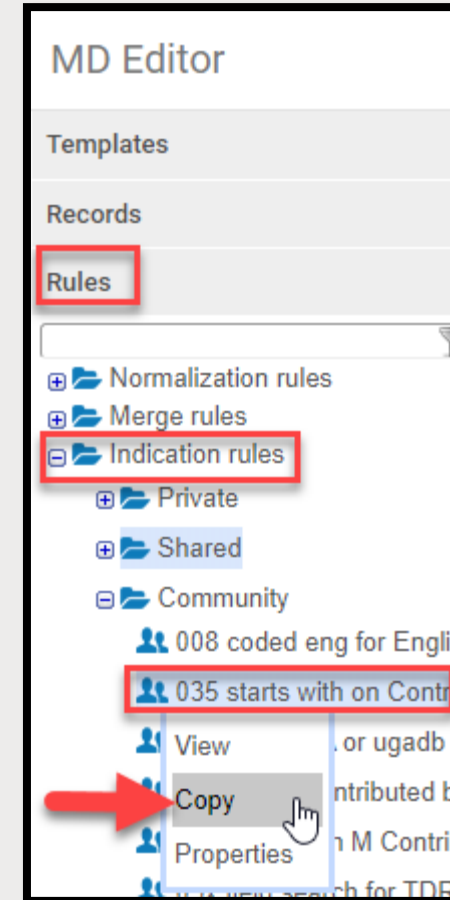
MD Editor

Templates

Records

Rules

Normalization rules
Merge rules
Indication rules
Private
Shared
Community
008 coded eng for Engli
035 starts with on Contr
View
. or ugadb
Copy
ntributed b
Properties
h M Contri
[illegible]